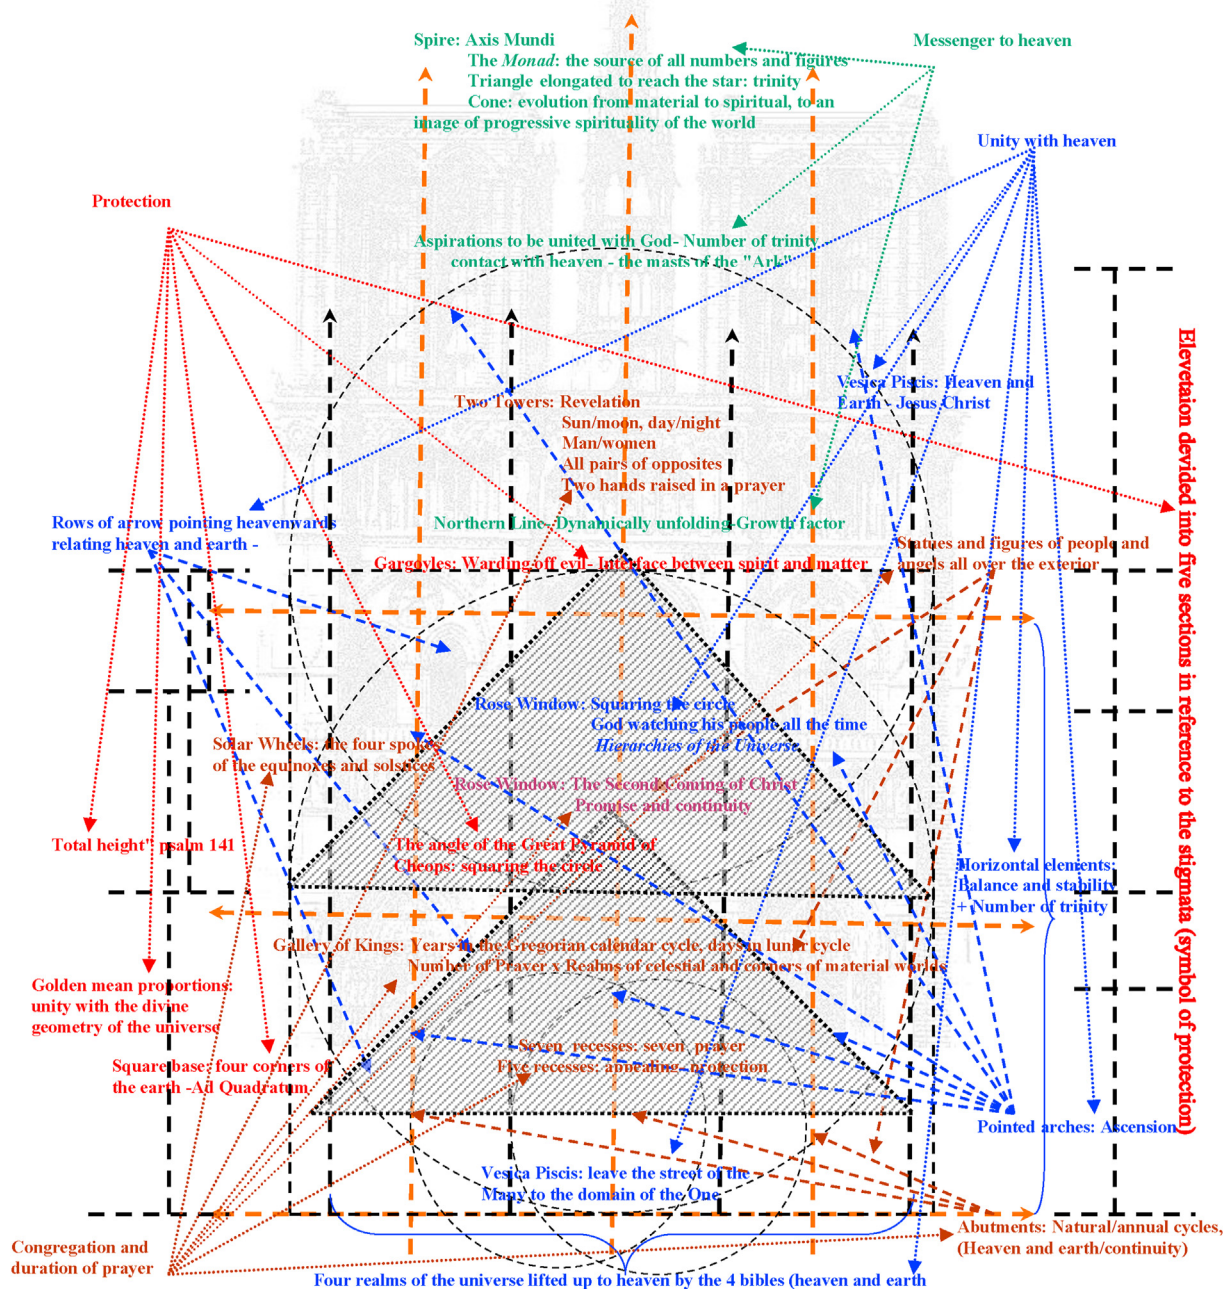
Spire: Axis Mundi
The *Monad*: the source of all numbers and figures
Triangle elongated to reach the star: trinity
Cone: evolution from material to spiritual, to an image of progressive spirituality of the world

Messenger to heaven

Unity with heaven

Protection

Aspirations to be united with God- Number of trinity
contact with heaven - the masts of the "Ark"

Elevetaion devided into five sections in reference to the stigmata (symbol of protection)

Vesica Piscis: Heaven and Earth - Jesus Christ

Two Towers: Revelation
Sun/moon, day/night
Man/women
All pairs of opposites
Two hands raised in a prayer

Rows of arrow pointing heavenwards relating heaven and earth -

Northern Line- Dynamically unfolding-Growth factor

Gargoyles: Warding off evil- Interface between spirit and matter

Statues and figures of people and angels all over the exterior

Rose Window: Squaring the circle
God watching his people all the time
*Hierarchies of the Universe*

Solar Wheels: the four spokes of the equinoxes and solstices

Rose Window: The Second Coming of Christ
Promise and continuity

Total height": psalm 141

The angle of the Great Pyramid of Cheops: squaring the circle

Horizontal elements: Balance and stability + Number of trinity

Gallery of Kings: Years in the Gregorian calendar cycle, days in lunar cycle
Number of Prayer x Realms of celestial and corners of material worlds

Golden mean proportions: unity with the divine geometry of the universe

Seven recesses: seven prayer
Five recesses: appealing- protection

Square base: four corners of the earth -Ad Quadratum

Pointed arches: Ascension

Vesica Piscis: leave the street of the Many to the domain of the One

Abutments: Natural/annual cycles, (Heaven and earth/continuity)

Congregation and duration of prayer

Four realms of the universe lifted up to heaven by the 4 bibles (heaven and earth